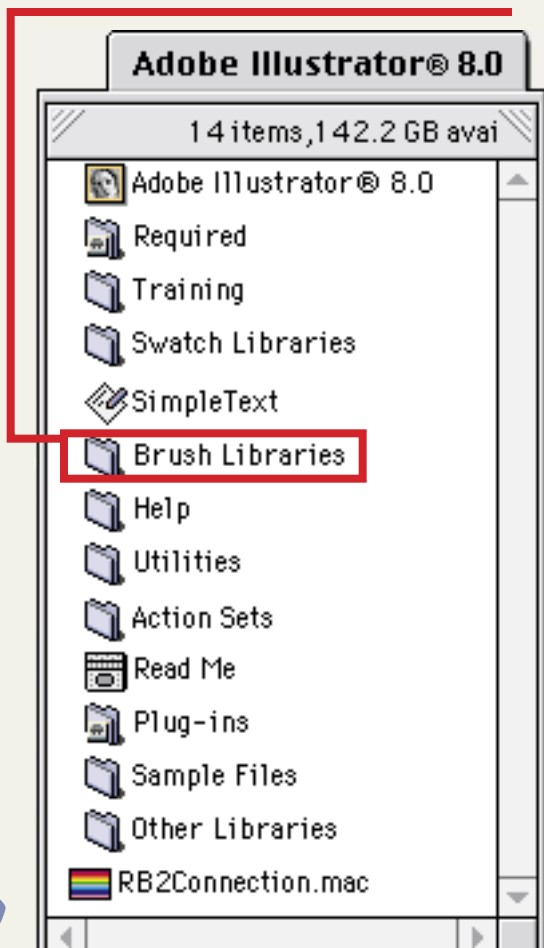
Adobe Illustrator® 8.0

14 items, 142.2 GB avai

Adobe Illustrator® 8.0
Required
Training
Swatch Libraries
SimpleText
Brush Libraries
Help
Utilities
Action Sets
Read Me
Plug-ins
Sample Files
Other Libraries
RB2Connection.mac